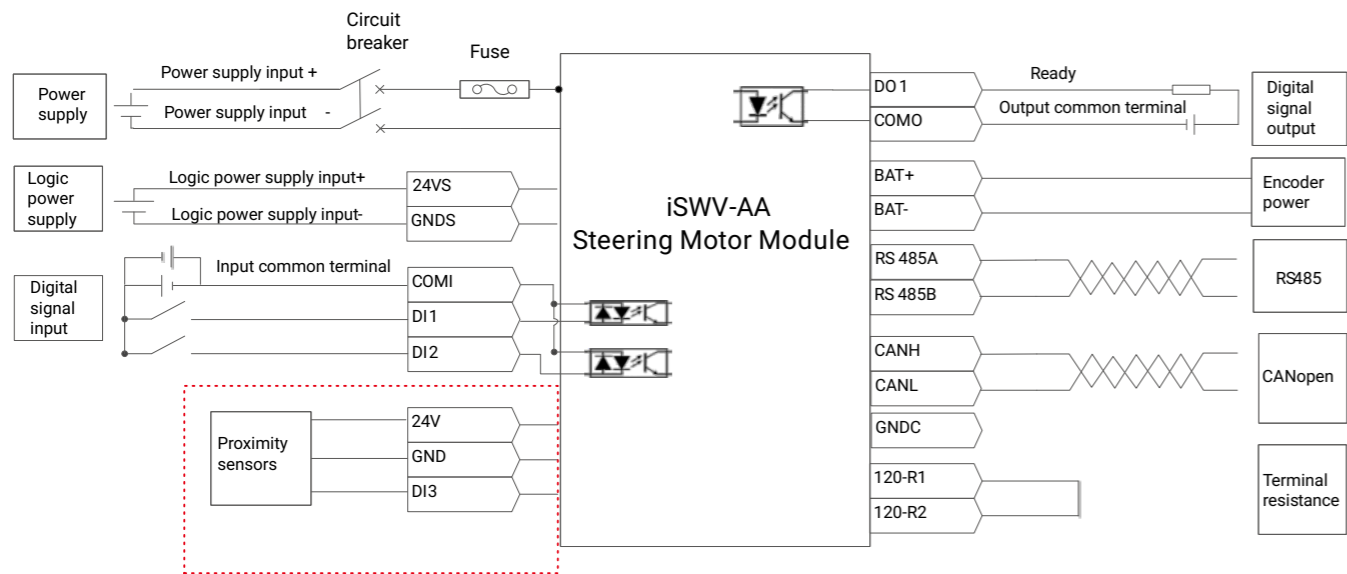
Circuit breaker

Fuse

Power supply

Power supply input +

Power supply input -

Logic power supply

Logic power supply input+

Logic power supply input-

24VS

GNDS

Digital signal input

Input common terminal

COMI

DI1

DI2

Proximity sensors

24V

GND

DI3

iSWV-AA
Steering Motor Module

DO1

COMO

Ready

Output common terminal

Digital signal output

BAT+

BAT-

Encoder power

RS 485A

RS 485B

RS485

CANH

CANL

CANopen

GNDC

120-R1

120-R2

Terminal resistance